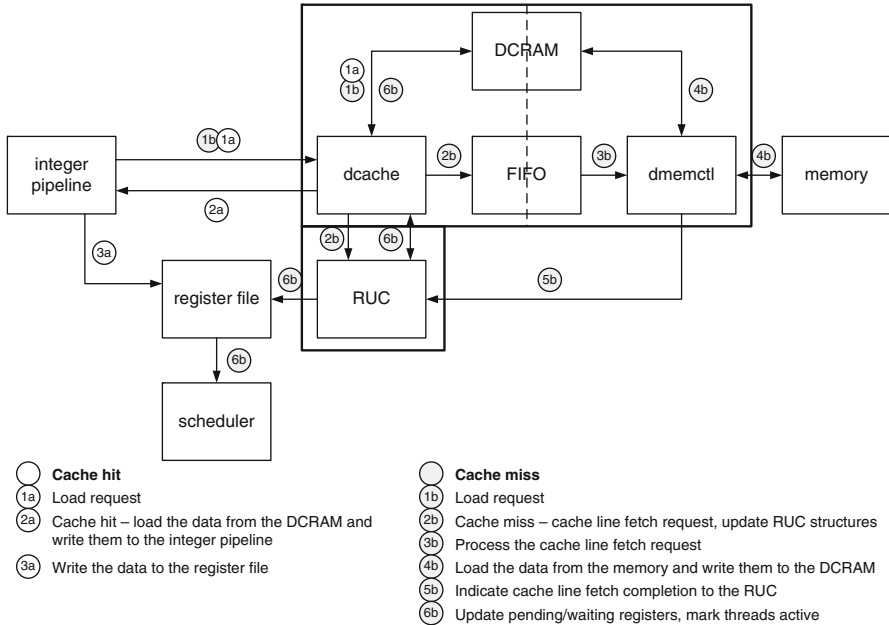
DCRAM

1a
1b
6b
4b

integer pipeline

1b 1a

dcache

2b

FIFO

3b

dmemctl

4b

memory

2a

2b
6b

3a

register file

6b

RUC

5b

6b

scheduler

Cache hit
1a Load request
2a Cache hit – load the data from the DCRAM and write them to the integer pipeline
3a Write the data to the register file

Cache miss
1b Load request
2b Cache miss – cache line fetch request, update RUC structures
3b Process the cache line fetch request
4b Load the data from the memory and write them to the DCRAM
5b Indicate cache line fetch completion to the RUC
6b Update pending/waiting registers, mark threads active